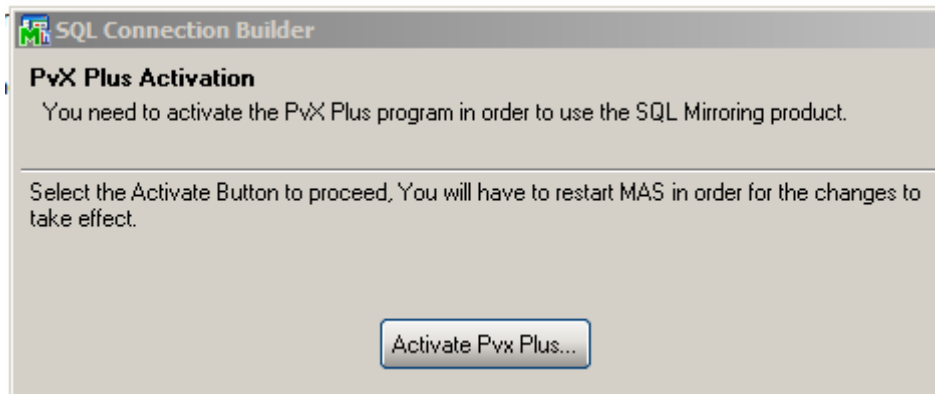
SQL Connection Builder

PvX Plus Activation

You need to activate the PvX Plus program in order to use the SQL Mirroring product.

Select the Activate Button to proceed, You will have to restart MAS in order for the changes to take effect.

Activate Pvx Plus...